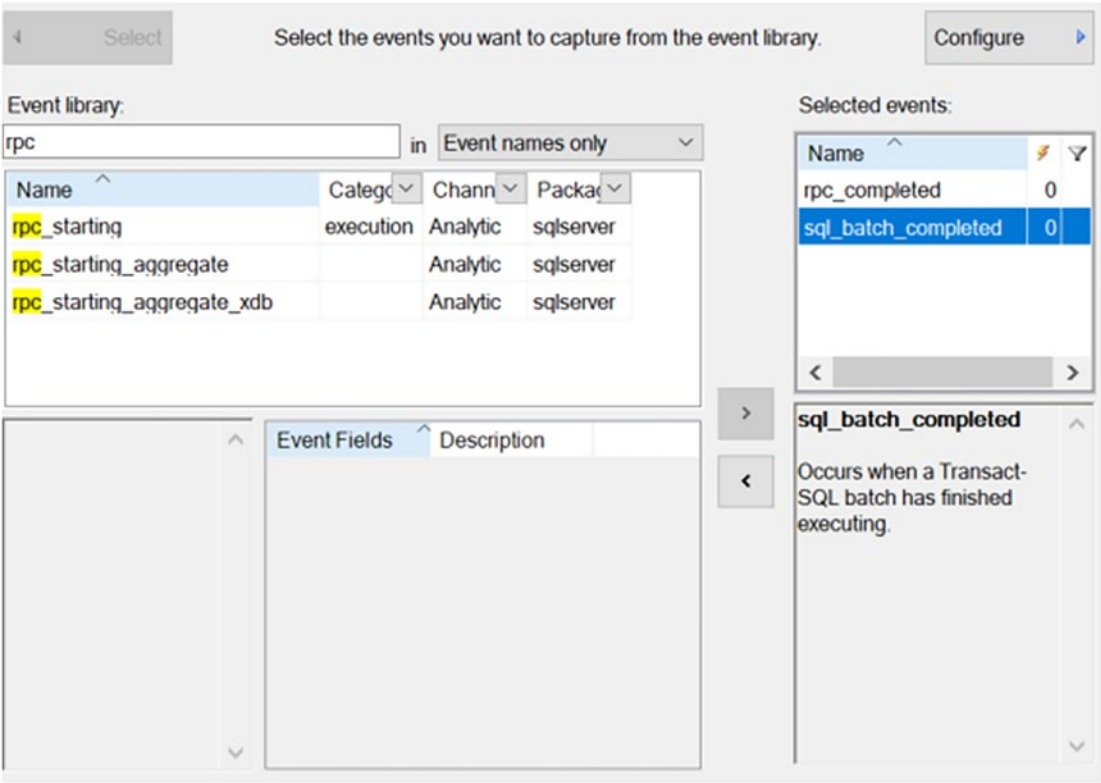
Select

Select the events you want to capture from the event library.

Configure

Event library:

rpc

in Event names only

| Name | Catego | Chann | Packa |
|---|---|---|---|
| rpc_starting | execution | Analytic | sqlserver |
| rpc_starting_aggregate | | Analytic | sqlserver |
| rpc_starting_aggregate_xdb | | Analytic | sqlserver |

| Event Fields | Description |
|---|---|

Selected events:

| Name | | |
|---|---|---|
| rpc_completed | 0 | |
| sql_batch_completed | 0 | |

sql_batch_completed

Occurs when a Transact-SQL batch has finished executing.